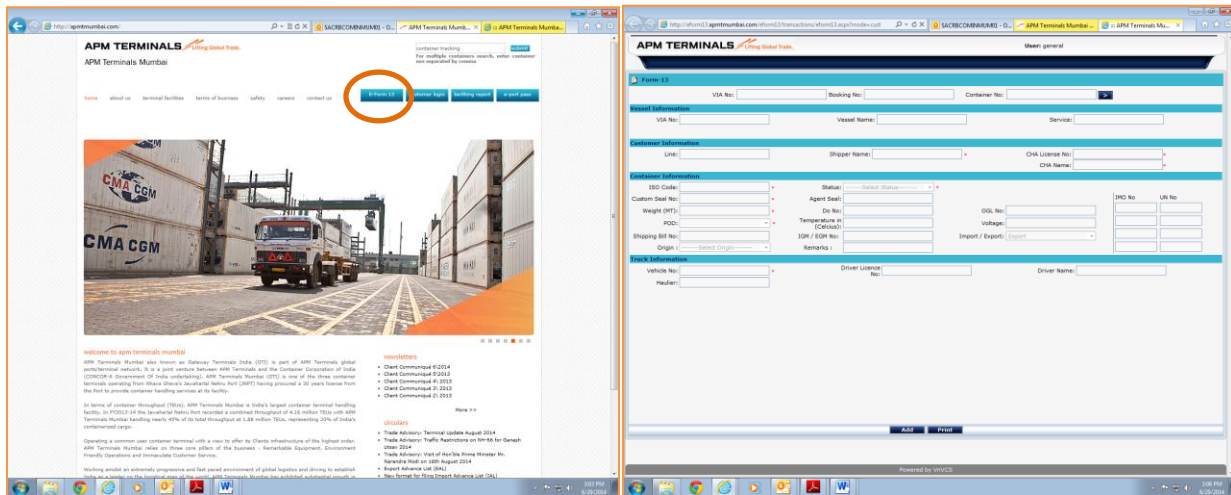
http://apmtmumbai.com/

SACRBCOMMUMB1 - O... APM Terminals Mumb... :: APM Terminals Mumba...

APM TERMINALS Lifting Global Trade.

APM Terminals Mumbai

container tracking submit

For multiple containers search, enter container nos separated by comma

home about us terminal facilities terms of business safety careers contact us

E-Form 13 customer login berthing report e-port pass

CMA CGM

CMA CGM

welcome to apm terminals mumbai

APM Terminals Mumbai also known as Gateway Terminals India (GTI) is part of APM Terminals global ports/terminal network. It is a joint venture between APM Terminals and the Container Corporation of India (CONCOR-A Government Of India undertaking). APM Terminals Mumbai (GTI) is one of the three container terminals operating from Nhava Sheva's Jawaharlal Nehru Port (JNPT) having procured a 30 years license from the Port to provide container handling services at its facility.

In terms of container throughput (TEUs): APM Terminals Mumbai is India's largest container terminal handling facility. In FY2013-14 the Jawaharlal Nehru Port recorded a combined throughput of 4.16 million TEUs with APM Terminals Mumbai handling nearly 45% of its total throughput at 1.88 million TEUs, representing 20% of India's containerized cargo.

Operating a common user container terminal with a view to offer its Clients infrastructure of the highest order, APM Terminals Mumbai relies on three core pillars of the business - Remarkable Equipment, Environment Friendly Operations and Immaculate Customer Service.

Working amidst an extremely progressive and fast paced environment of global logistics and driving to establish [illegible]

newsletters

• Client Communiqué 6:2014
• Client Communiqué 5:2013
• Client Communiqué 4:2013
• Client Communiqué 3:2013
• Client Communiqué 2:2013

More >>

circulars

• Trade Advisory: Terminal Update August 2014
• Trade Advisory: Traffic Restrictions on NH-4B for Ganesh Utsav 2014
• Trade Advisory: Visit of Hon'ble Prime Minister Mr. Narendra Modi on 16th August 2014
• Export Advance List (EAL)
• New format for filing Import Advance List (IAL)

http://eform13.apmtmumbai.com/eform13/transactions/eform13.aspx?mode=cust

SACRBCOMMUMB1 - O... APM Terminals Mumbai ... :: APM Terminals Mu...

APM TERMINALS Lifting Global Trade.

User: general

Form-13

VIA No: Booking No: Container No:

Vessel Information

VIA No: Vessel Name: Service:

Customer Information

Line: Shipper Name: * CHA License No: *

CHA Name: *

Container Information

ISO Code: * Status: ----Select Status---- *

Custom Seal No: * Agent Seal:

Weight (MT): * Do No: OGL No:

POD: * Temperature in (Celcius): Voltage:

Shipping Bill No: IGM / EGM No: Import / Export: Export

Origin : ----Select Origin---- Remarks :

IMO No UN No

Truck Information

Vehicle No: * Driver Licence No: Driver Name:

Haulier:

Add Print

Powered by VnVCS